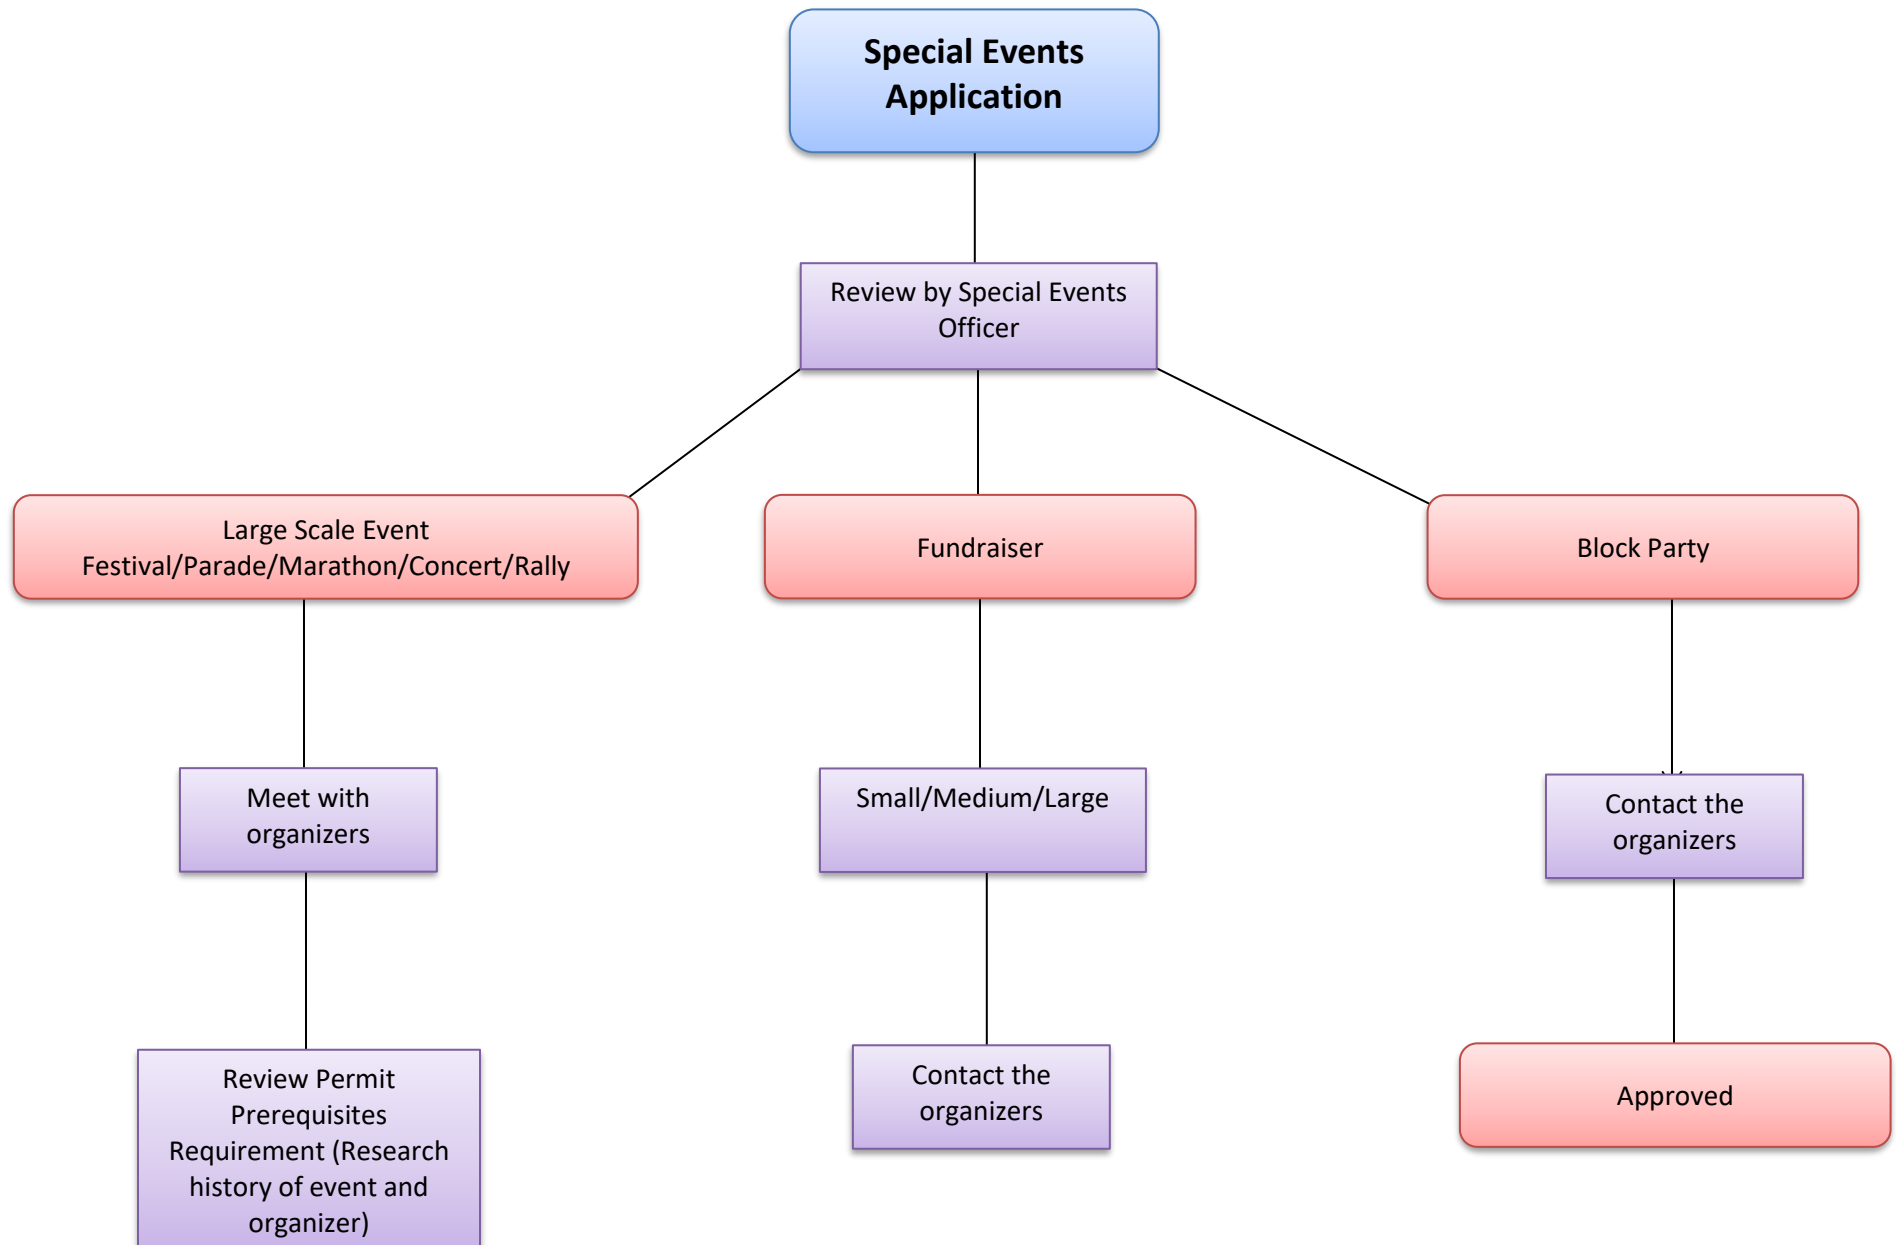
Special Events Application

Review by Special Events Officer

Large Scale Event
Festival/Parade/Marathon/Concert/Rally

Fundraiser

Block Party

Meet with organizers

Small/Medium/Large

Contact the organizers

Review Permit Prerequisites Requirement (Research history of event and organizer)

Contact the organizers

Approved